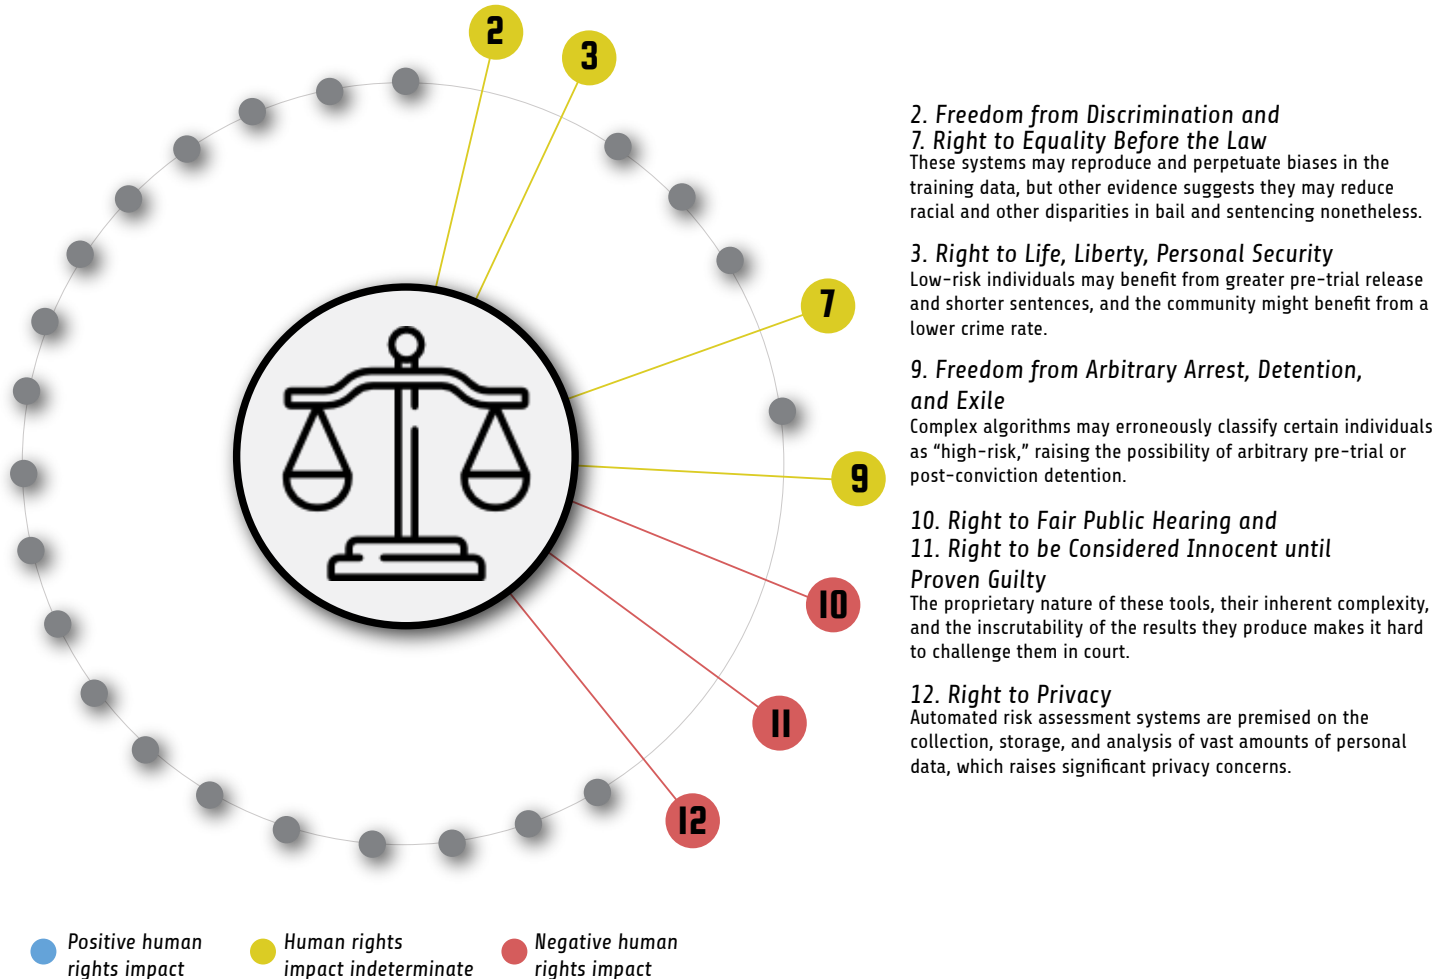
2

3

7

9

10

11

12

2. Freedom from Discrimination and
7. Right to Equality Before the Law
These systems may reproduce and perpetuate biases in the training data, but other evidence suggests they may reduce racial and other disparities in bail and sentencing nonetheless.

3. Right to Life, Liberty, Personal Security
Low-risk individuals may benefit from greater pre-trial release and shorter sentences, and the community might benefit from a lower crime rate.

9. Freedom from Arbitrary Arrest, Detention, and Exile
Complex algorithms may erroneously classify certain individuals as “high-risk,” raising the possibility of arbitrary pre-trial or post-conviction detention.

10. Right to Fair Public Hearing and
11. Right to be Considered Innocent until Proven Guilty
The proprietary nature of these tools, their inherent complexity, and the inscrutability of the results they produce makes it hard to challenge them in court.

12. Right to Privacy
Automated risk assessment systems are premised on the collection, storage, and analysis of vast amounts of personal data, which raises significant privacy concerns.

Positive human rights impact

Human rights impact indeterminate

Negative human rights impact